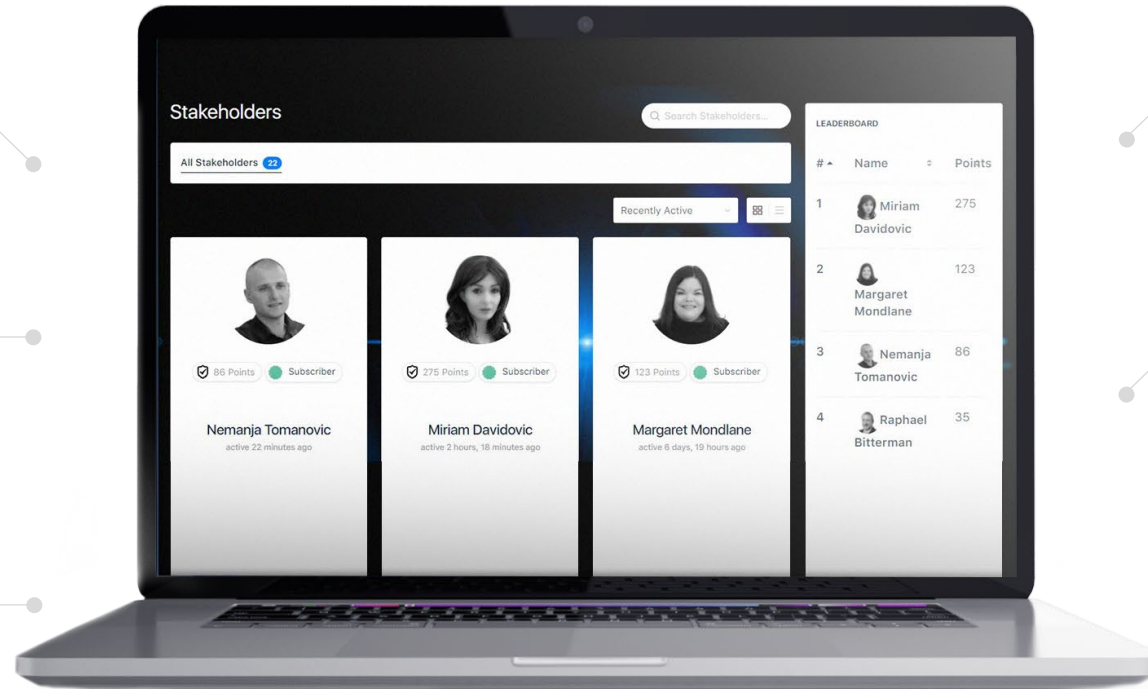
Stakeholders

Search Stakeholders...

All Stakeholders 22

Recently Active

86 Points Subscriber

Nemanja Tomanovic
active 22 minutes ago

275 Points Subscriber

Miriam Davidovic
active 2 hours, 18 minutes ago

123 Points Subscriber

Margaret Mondlane
active 6 days, 19 hours ago

LEADERBOARD

| # | Name | Points |
|---|---|---|
| 1 | Miriam Davidovic | 275 |
| 2 | Margaret Mondlane | 123 |
| 3 | Nemanja Tomanovic | 86 |
| 4 | Raphael Bitterman | 35 |